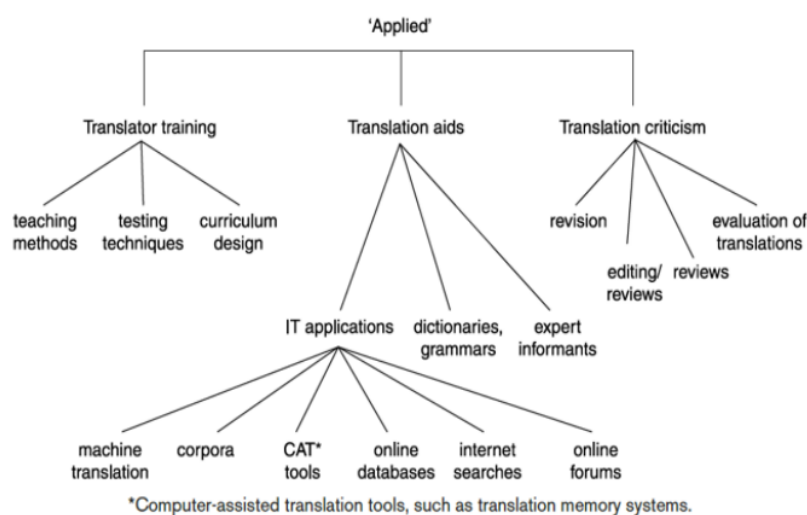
'Applied'

Translator training

teaching methods

testing techniques

curriculum design

Translation aids

IT applications

machine translation

corpora

CAT* tools

online databases

internet searches

online forums

dictionaries, grammars

expert informants

Translation criticism

revision

editing/ reviews

reviews

evaluation of translations

*Computer-assisted translation tools, such as translation memory systems.